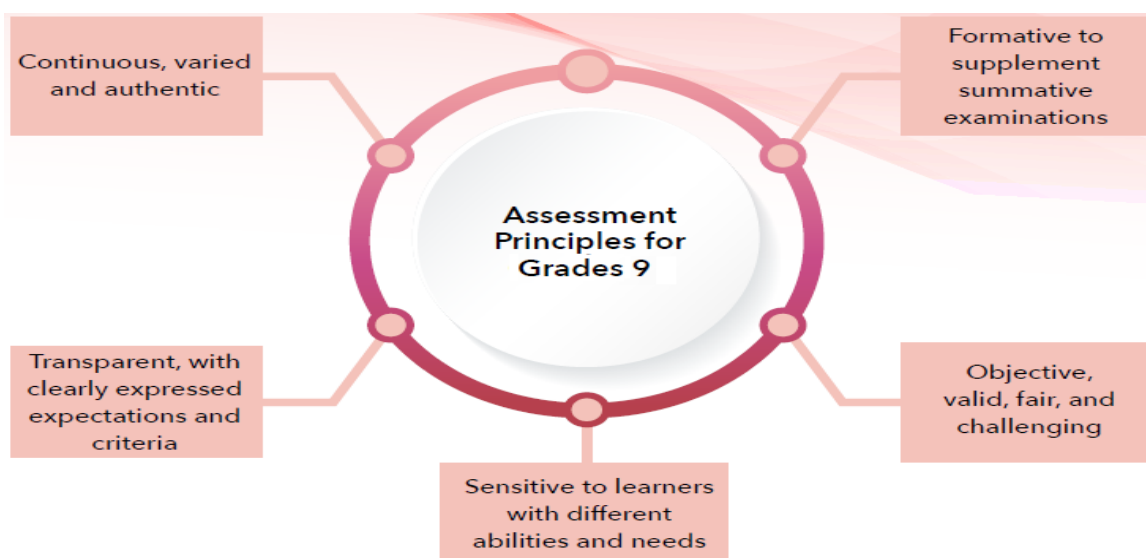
Continuous, varied and authentic

Formative to supplement summative examinations

Assessment Principles for Grades 9

Transparent, with clearly expressed expectations and criteria

Objective, valid, fair, and challenging

Sensitive to learners with different abilities and needs